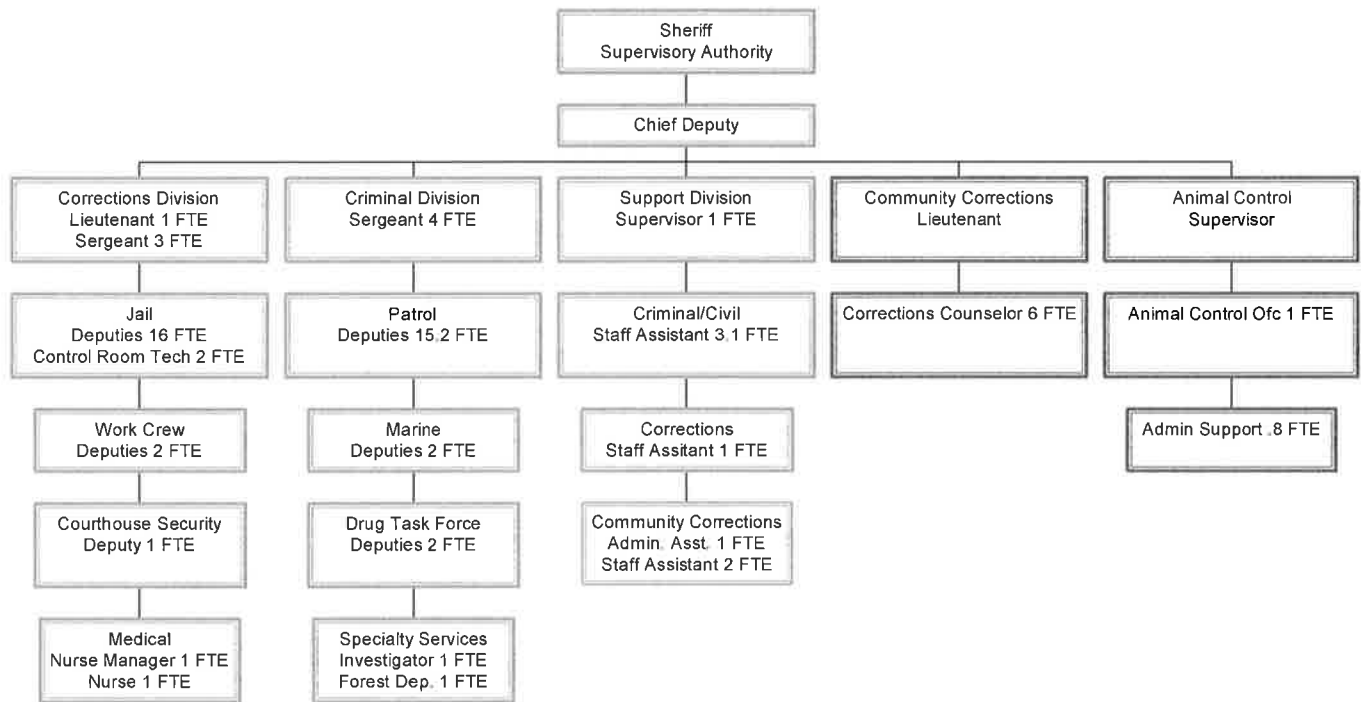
Sheriff
Supervisory Authority

Chief Deputy

Corrections Division
Lieutenant 1 FTE
Sergeant 3 FTE

Jail
Deputies 16 FTE
Control Room Tech 2 FTE

Work Crew
Deputies 2 FTE

Courthouse Security
Deputy 1 FTE

Medical
Nurse Manager 1 FTE
Nurse 1 FTE

Criminal Division
Sergeant 4 FTE

Patrol
Deputies 15.2 FTE

Marine
Deputies 2 FTE

Drug Task Force
Deputies 2 FTE

Specialty Services
Investigator 1 FTE
Forest Dep. 1 FTE

Support Division
Supervisor 1 FTE

Criminal/Civil
Staff Assistant 3.1 FTE

Corrections
Staff Assitant 1 FTE

Community Corrections
Admin. Asst. 1 FTE
Staff Assistant 2 FTE

Community Corrections
Lieutenant

Corrections Counselor 6 FTE

Animal Control
Supervisor

Animal Control Ofc 1 FTE

Admin Support .8 FTE